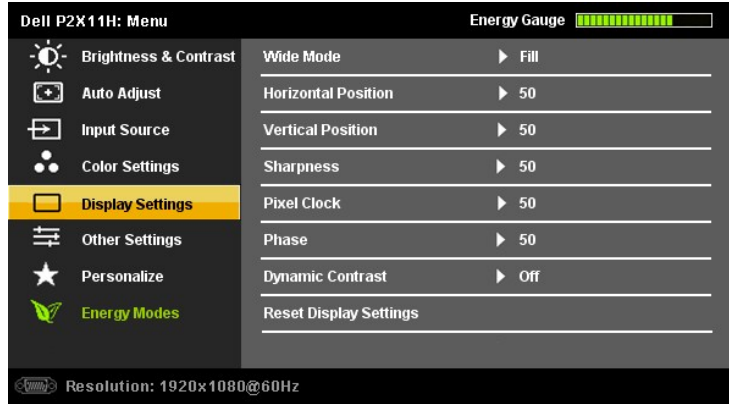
Dell P2X11H: Menu
Energy Gauge

Brightness & Contrast
Auto Adjust
Input Source
Color Settings
Display Settings
Other Settings
Personalize
Energy Modes

| Wide Mode | Fill |
|---|---|
| Horizontal Position | 50 |
| Vertical Position | 50 |
| Sharpness | 50 |
| Pixel Clock | 50 |
| Phase | 50 |
| Dynamic Contrast | Off |
| Reset Display Settings | |

Resolution: 1920x1080@60Hz